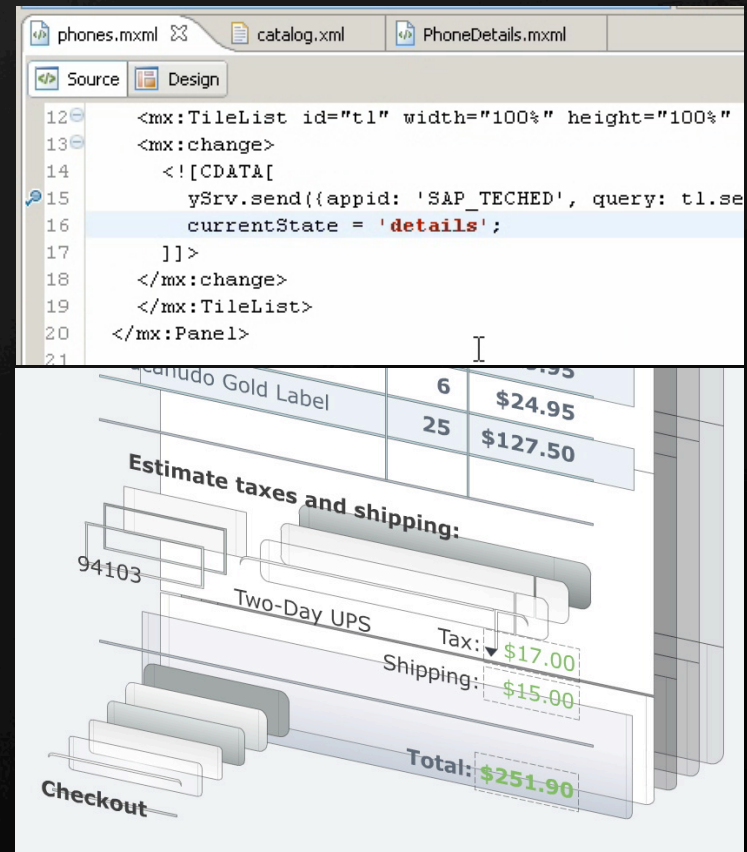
phones.mxml ☒ catalog.xml PhoneDetails.mxml

Source Design

12 <mx:TileList id="tl" width="100%" height="100%"
13 <mx:change>
14 <![CDATA[
15 ySrv.send({appid: 'SAP_TECHED', query: tl.se
16 currentState = 'details';
17 ]]>
18 </mx:change>
19 </mx:TileList>
20 </mx:Panel>
21

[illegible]udo Gold Label 6 $24.95
25 $127.50

Estimate taxes and shipping:
94103
Two-Day UPS
Tax: $17.00
Shipping: $15.00
Total: $251.90
Checkout